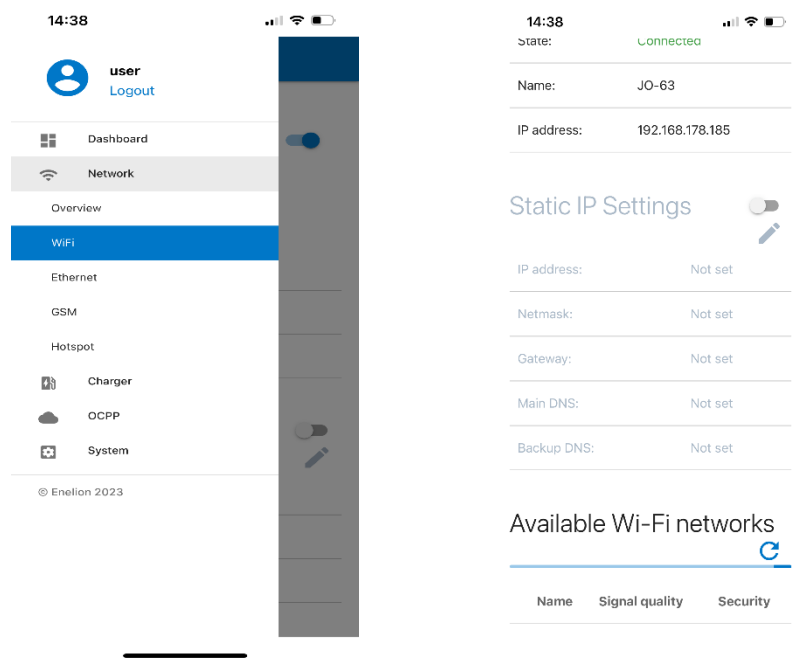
14:38

user
Logout

Dashboard
Network
Overview
WiFi
Ethernet
GSM
Hotspot
Charger
OCPP
System

© Enelion 2023

14:38

State: Connected

| Name: | JO-63 |
|---|---|
| IP address: | 192.168.178.185 |

Static IP Settings

| IP address: | Not set |
|---|---|
| Netmask: | Not set |
| Gateway: | Not set |
| Main DNS: | Not set |
| Backup DNS: | Not set |

Available Wi-Fi networks

| Name | Signal quality | Security |
|---|---|---|